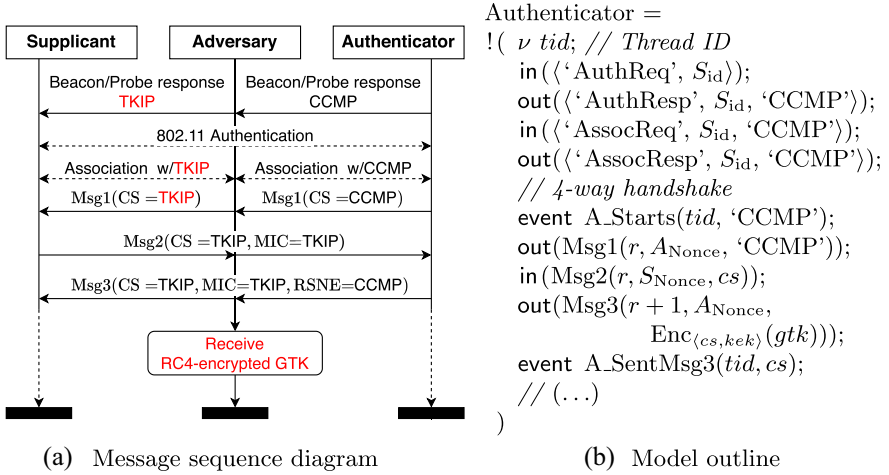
Supplicant

Adversary

Authenticator

Beacon/Probe response
TKIP

Beacon/Probe response
CCMP

802.11 Authentication

Association w/TKIP

Association w/CCMP

Msg1(CS =TKIP)

Msg1(CS =CCMP)

Msg2(CS =TKIP, MIC=TKIP)

Msg3(CS =TKIP, MIC=TKIP, RSNE=CCMP)

Receive
RC4-encrypted GTK

(a) Message sequence diagram

Authenticator =
!( $\nu$ $tid$; // Thread ID
in(⟨‘AuthReq’, $S_{\text{id}}$⟩);
out(⟨‘AuthResp’, $S_{\text{id}}$, ‘CCMP’⟩);
in(⟨‘AssocReq’, $S_{\text{id}}$, ‘CCMP’⟩);
out(⟨‘AssocResp’, $S_{\text{id}}$, ‘CCMP’⟩);
// 4-way handshake
event A_Starts($tid$, ‘CCMP’);
out(Msg1($r$, $A_{\text{Nonce}}$, ‘CCMP’));
in(Msg2($r$, $S_{\text{Nonce}}$, $cs$));
out(Msg3($r+1$, $A_{\text{Nonce}}$,
Enc$_{\langle cs,kek\rangle}$($gtk$)));
event A_SentMsg3($tid$, $cs$);
// (...)
)

(b) Model outline